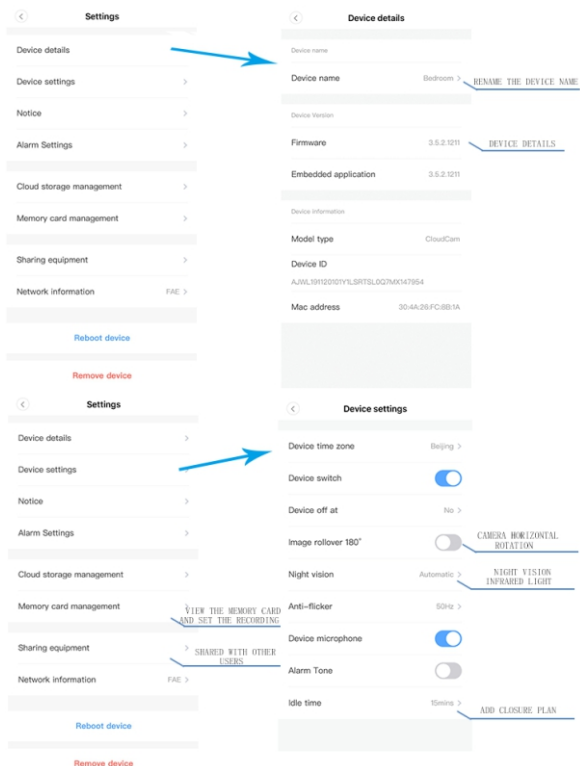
Settings

Device details
Device settings
Notice
Alarm Settings
Cloud storage management
Memory card management
Sharing equipment
Network information FAE

Reboot device
Remove device

Device details

Device name
Device name Bedroom
RENAME THE DEVICE NAME

Device Version
Firmware 3.5.2.1211
DEVICE DETAILS
Embedded application 3.5.2.1211

Device information
Model type CloudCam
Device ID
AJWL191120101Y1LSRTSL0Q7MX147954
Mac address 30:4A:26:FC:8B:1A

Settings

Device details
Device settings
Notice
Alarm Settings
Cloud storage management
Memory card management
VIEW THE MEMORY CARD AND SET THE RECORDING
Sharing equipment
SHARED WITH OTHER USERS
Network information FAE

Reboot device
Remove device

Device settings

Device time zone Beijing
Device switch
Device off at No
Image rollover 180°
CAMERA HORIZONTAL ROTATION
Night vision Automatic
NIGHT VISION INFRARED LIGHT
Anti-flicker 50Hz
Device microphone
Alarm Tone
Idle time 15mins
ADD CLOSURE PLAN